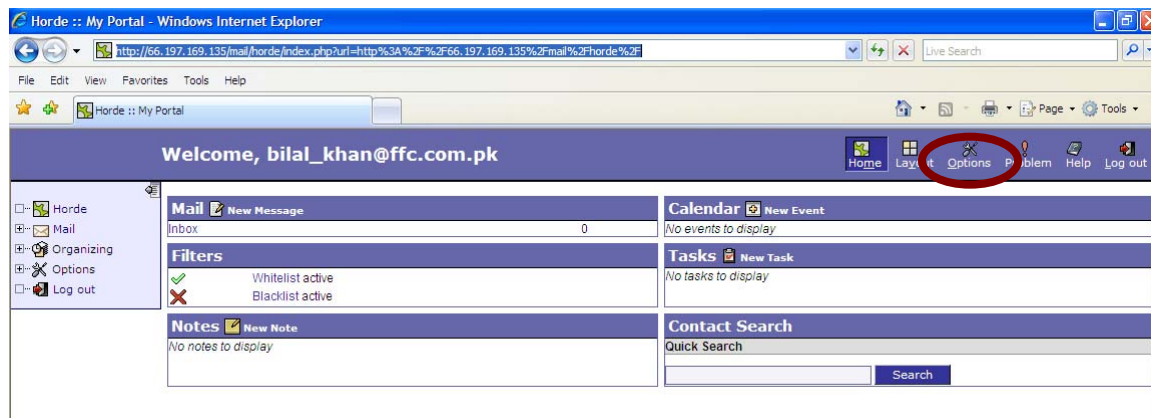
Horde :: My Portal - Windows Internet Explorer

http://66.197.169.135/mail/horde/index.php?url=http%3A%2F%2F66.197.169.135%2Fmail%2Fhorde%2F

Live Search

File Edit View Favorites Tools Help

Horde :: My Portal

Page Tools

Welcome, bilal_khan@ffc.com.pk

Home Layout Options Problem Help Log out

Horde
Mail
Organizing
Options
Log out

Mail New Message

Inbox 0

Filters

Whitelist active
Blacklist active

Notes New Note

No notes to display

Calendar New Event

No events to display

Tasks New Task

No tasks to display

Contact Search

Quick Search

Search